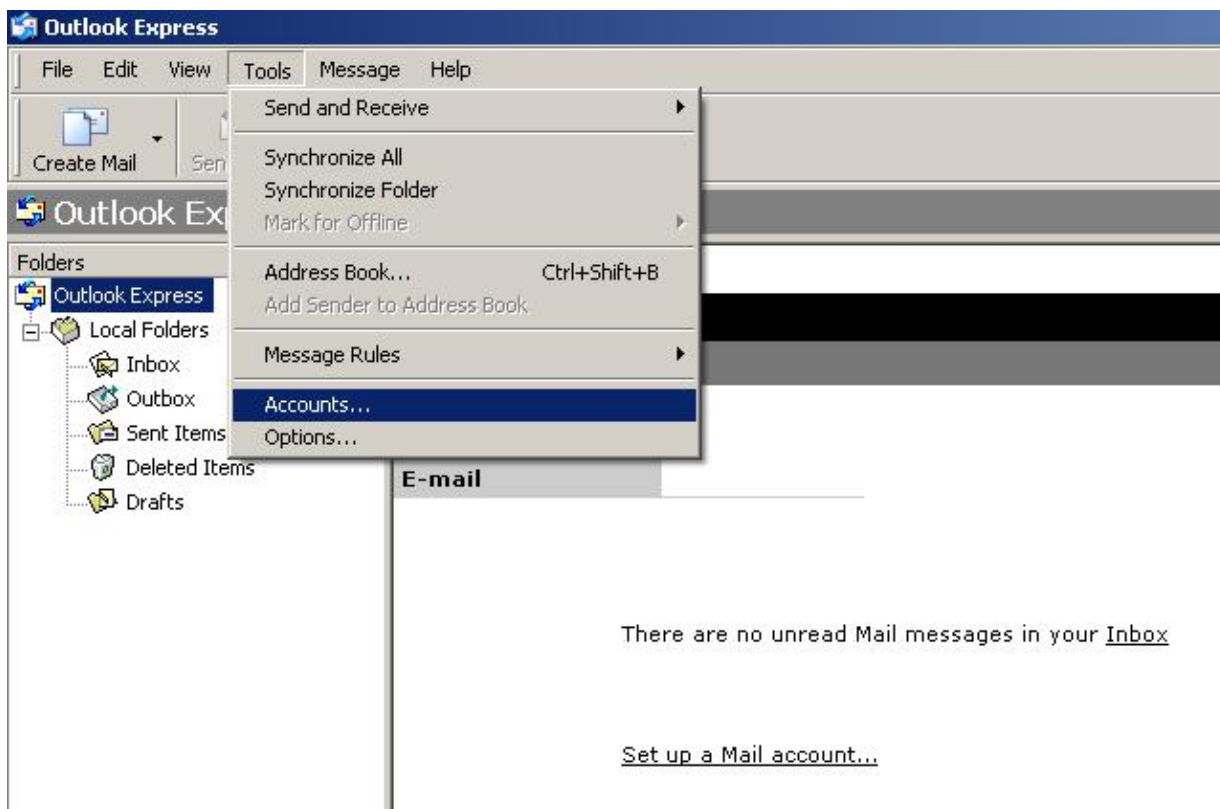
Outlook Express

File Edit View Tools Message Help

Create Mail Sen

Outlook Ex

Folders

Outlook Express
Local Folders
Inbox
Outbox
Sent Items
Deleted Items
Drafts

Send and Receive
Synchronize All
Synchronize Folder
Mark for Offline
Address Book... Ctrl+Shift+B
Add Sender to Address Book
Message Rules
Accounts...
Options...

E-mail

There are no unread Mail messages in your Inbox

Set up a Mail account...